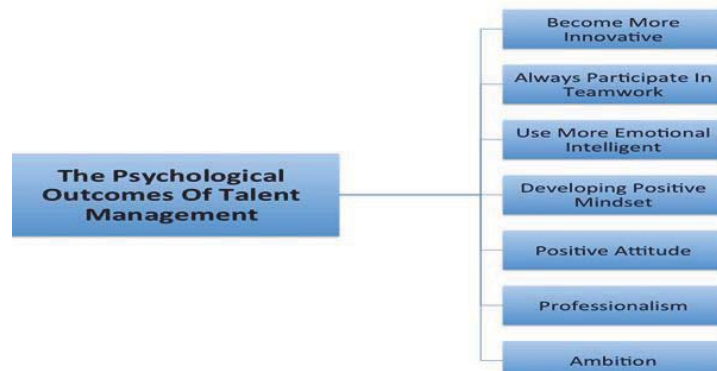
The Psychological Outcomes Of Talent Management

Become More Innovative

Always Participate In Teamwork

Use More Emotional Intelligent

Developing Positive Mindset

Positive Attitude

Professionalism

Ambition